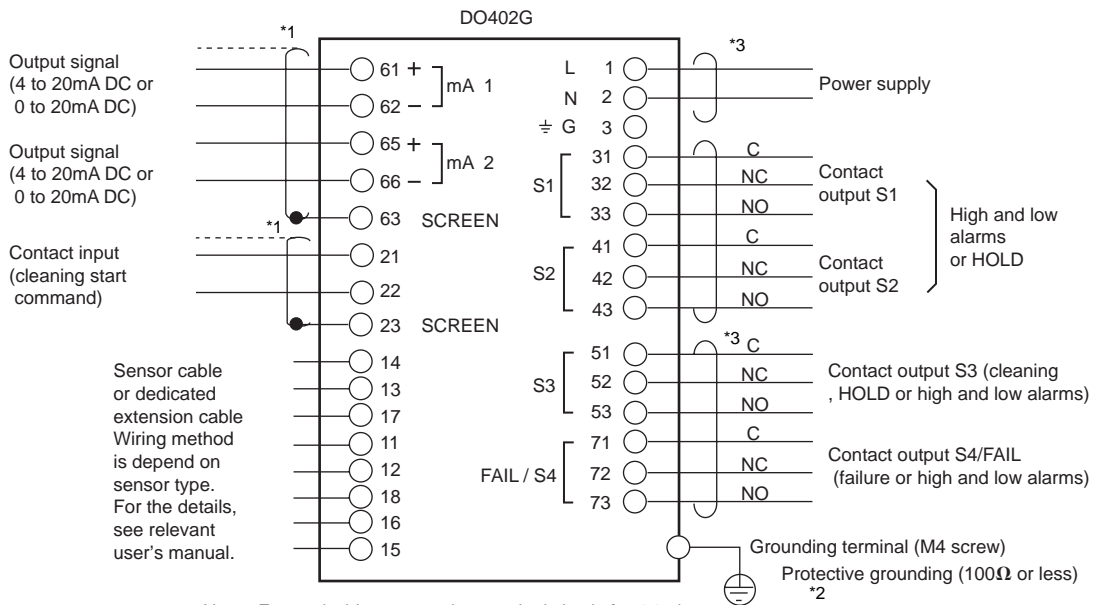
DO402G

*1

Output signal (4 to 20mA DC or 0 to 20mA DC)

61 +
62 –
mA 1

Output signal (4 to 20mA DC or 0 to 20mA DC)

65 +
66 –
mA 2

63 SCREEN

*1

Contact input (cleaning start command)

21
22
23 SCREEN

Sensor cable or dedicated extension cable Wiring method is depend on sensor type. For the details, see relevant user's manual.

14
13
17
11
12
18
16
15

L 1
N 2
$\pm$ G 3

*3

Power supply

S1
31 C
32 NC
33 NO
Contact output S1

S2
41 C
42 NC
43 NO
Contact output S2

High and low alarms or HOLD

*3

S3
51 C
52 NC
53 NO
Contact output S3 (cleaning , HOLD or high and low alarms)

FAIL / S4
71 C
72 NC
73 NO
Contact output S4/FAIL (failure or high and low alarms)

Grounding terminal (M4 screw)

Protective grounding (100$\Omega$ or less)
*2